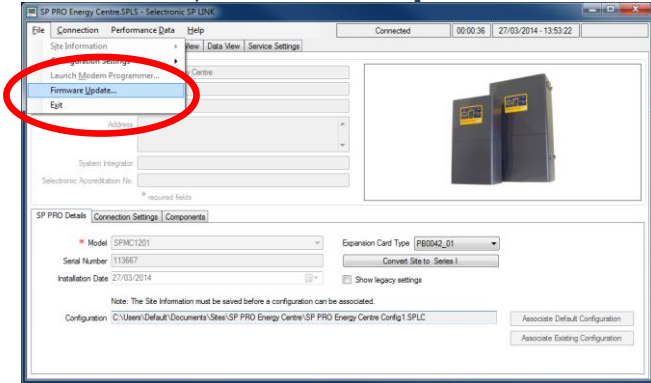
SP PRO Energy Centre.SPLS - Selectronic SP LINK

File Connection Performance Data Help

Connected | 00:00:36 | 27/03/2014 - 13:53:22

Site Information
Configuration Settings
Launch Modem Programmer...
Firmware Update...
Exit

View | Data View | Service Settings

Centre

Address

System Integrator

Selectronic Accreditation No

* required fields

SP PRO Details | Connection Settings | Components

* Model SPMC1201

Serial Number 113667

Installation Date 27/03/2014

Expansion Card Type PB0042_01

Convert Site to Series I

Show legacy settings

Note: The Site Information must be saved before a configuration can be associated.

Configuration C:\Users\Default\Documents\Sites\SP PRO Energy Centre\SP PRO Energy Centre Config1.SPLC

Associate Default Configuration

Associate Existing Configuration